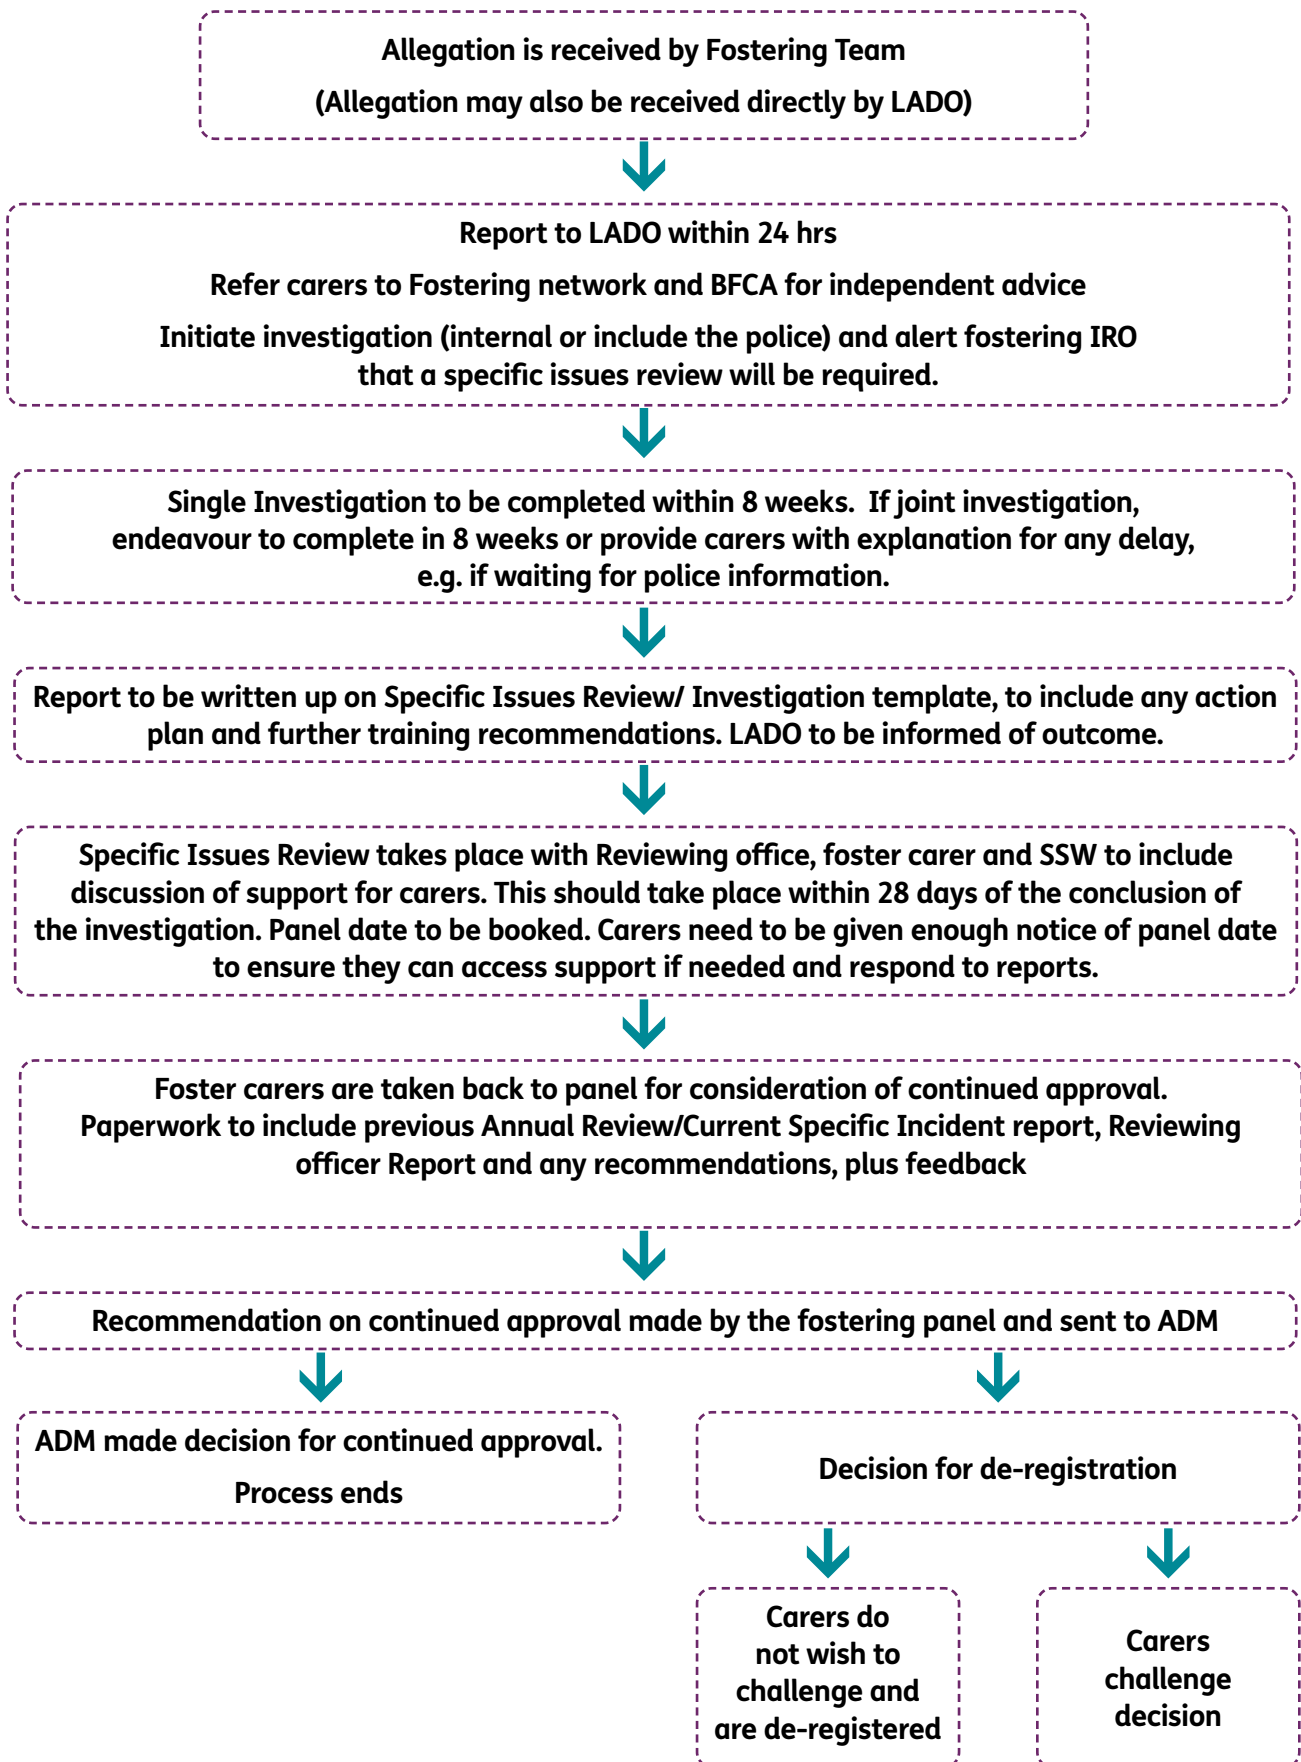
Allegation is received by Fostering Team

(Allegation may also be received directly by LADO)

Report to LADO within 24 hrs

Refer carers to Fostering network and BFCA for independent advice

Initiate investigation (internal or include the police) and alert fostering IRO that a specific issues review will be required.

Single Investigation to be completed within 8 weeks. If joint investigation, endeavour to complete in 8 weeks or provide carers with explanation for any delay, e.g. if waiting for police information.

Report to be written up on Specific Issues Review/ Investigation template, to include any action plan and further training recommendations. LADO to be informed of outcome.

Specific Issues Review takes place with Reviewing office, foster carer and SSW to include discussion of support for carers. This should take place within 28 days of the conclusion of the investigation. Panel date to be booked. Carers need to be given enough notice of panel date to ensure they can access support if needed and respond to reports.

Foster carers are taken back to panel for consideration of continued approval. Paperwork to include previous Annual Review/Current Specific Incident report, Reviewing officer Report and any recommendations, plus feedback

Recommendation on continued approval made by the fostering panel and sent to ADM

ADM made decision for continued approval.

Process ends

Decision for de-registration

Carers do not wish to challenge and are de-registered

Carers challenge decision